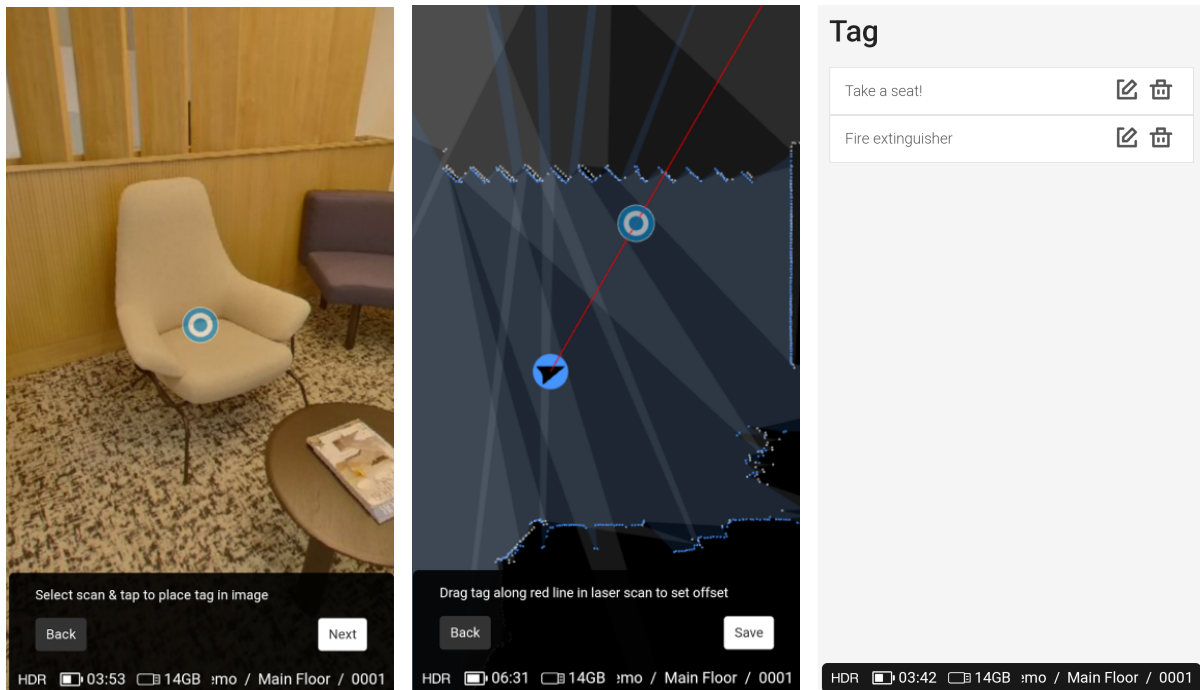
Select scan & tap to place tag in image

Back

Next

HDR 03:53 14GB emo / Main Floor / 0001

Drag tag along red line in laser scan to set offset

Back

Save

HDR 06:31 14GB emo / Main Floor / 0001

Tag

Take a seat!

Fire extinguisher

HDR 03:42 14GB emo / Main Floor / 0001